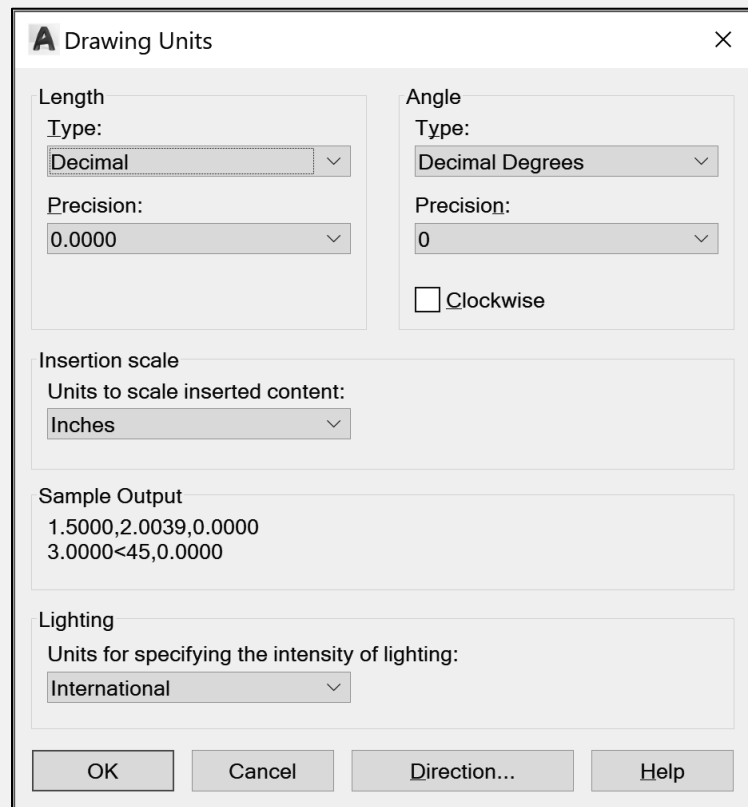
A Drawing Units ×

Length
Type:
Decimal
Precision:
0.0000

Angle
Type:
Decimal Degrees
Precision:
0
Clockwise

Insertion scale
Units to scale inserted content:
Inches

Sample Output
1.5000,2.0039,0.0000
3.0000<45,0.0000

Lighting
Units for specifying the intensity of lighting:
International

OK Cancel Direction... Help